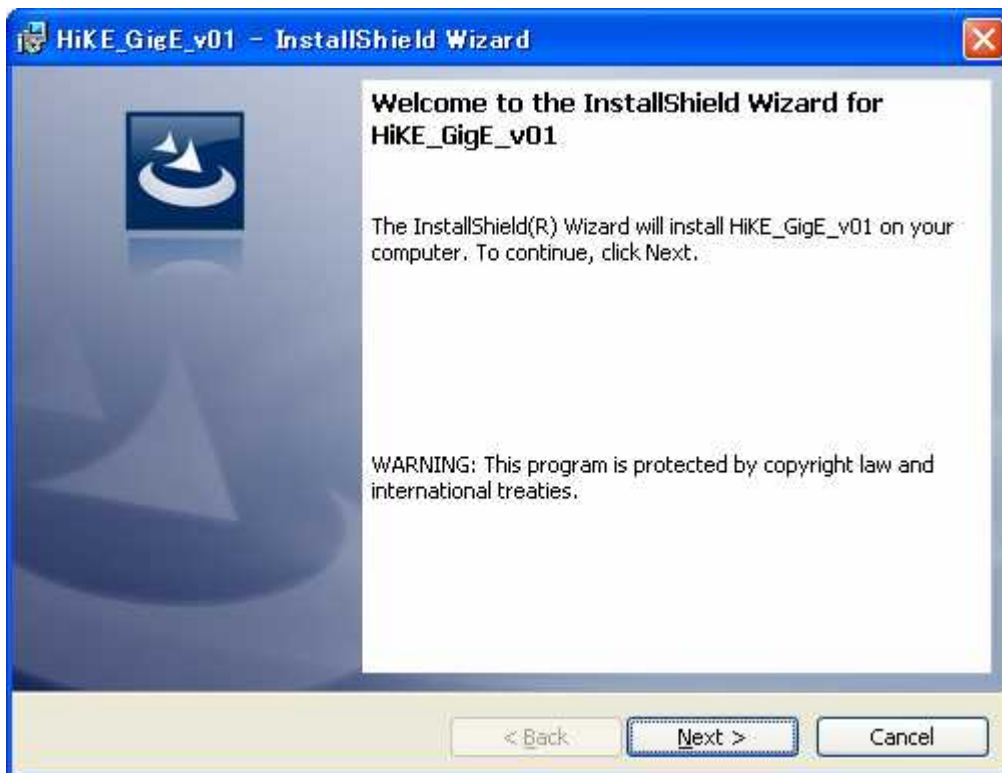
HiKE_GigE_v01 - InstallShield Wizard

Welcome to the InstallShield Wizard for HiKE_GigE_v01

The InstallShield(R) Wizard will install HiKE_GigE_v01 on your computer. To continue, click Next.

WARNING: This program is protected by copyright law and international treaties.

< Back

Next >

Cancel